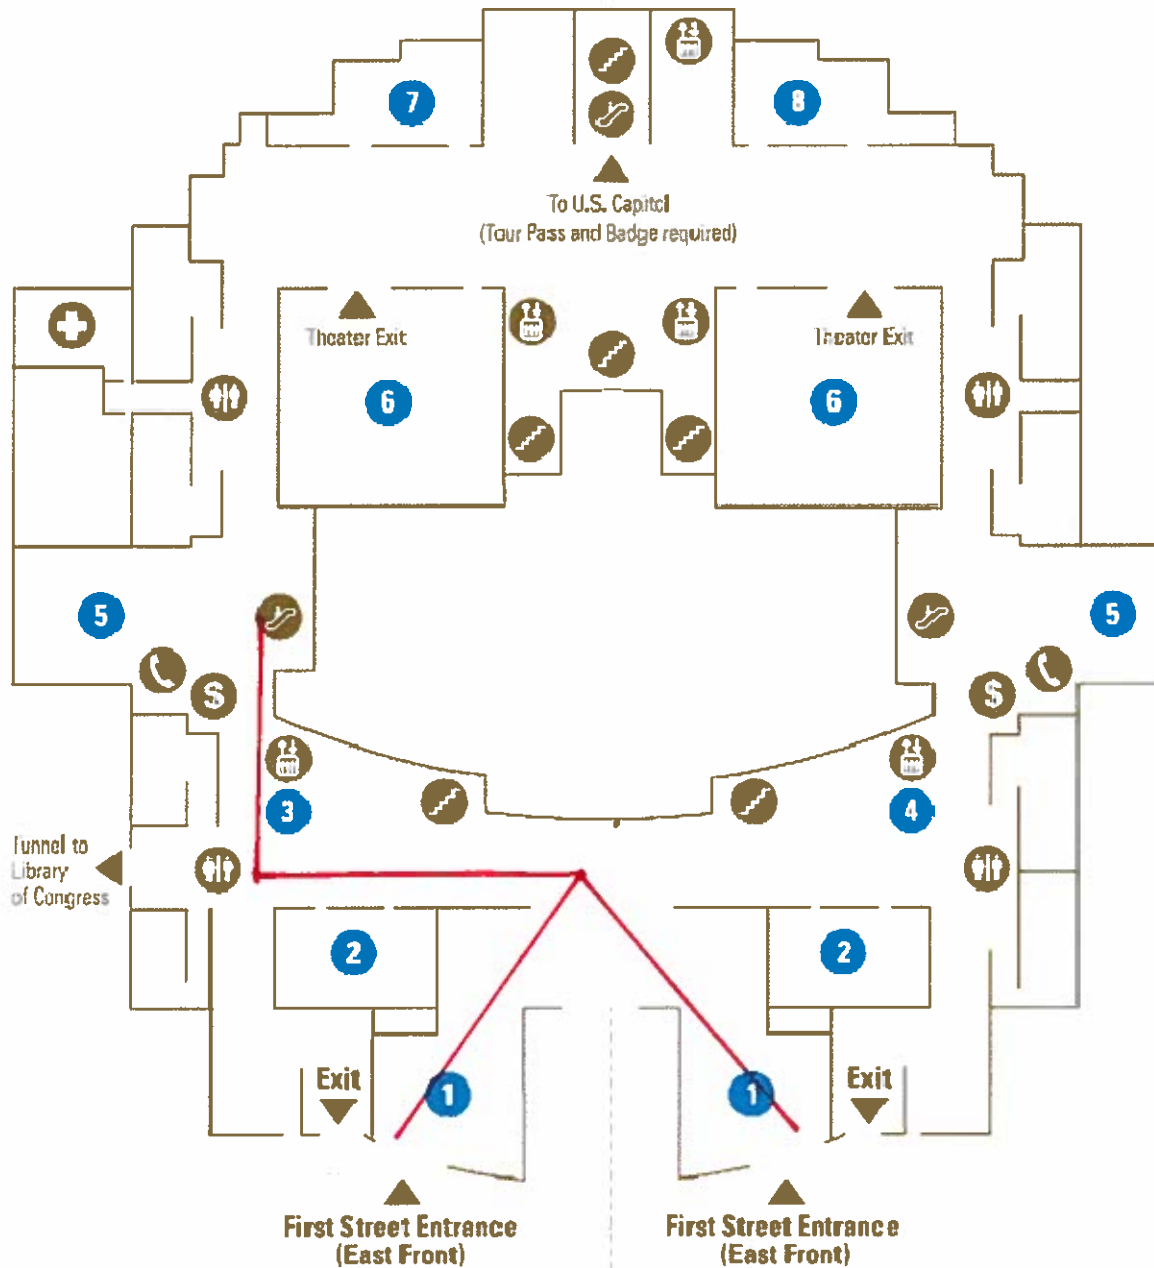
7

8

To U.S. Capitol
(Tour Pass and Badge required)

Theater Exit

6

Theater Exit

6

5

5

3

4

Tunnel to Library of Congress

2

2

Exit

1

1

Exit

First Street Entrance
(East Front)

First Street Entrance
(East Front)